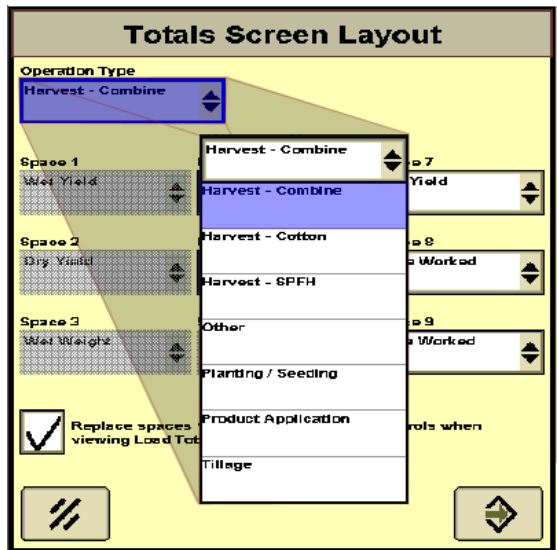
Totals Screen Layout

Operation Type

Harvest - Combine

Space 1

Wet Yield

Space 2

Dry Yield

Space 3

Wet Weight

Harvest - Combine

Harvest - Combine

Harvest - Cotton

Harvest - SPFH

Other

Planting / Seeding

Product Application

Tillage

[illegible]e 7

Yield

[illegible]e 8

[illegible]a Worked

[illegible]e 9

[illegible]a Worked

Replace spaces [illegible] rols when viewing Load Tot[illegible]